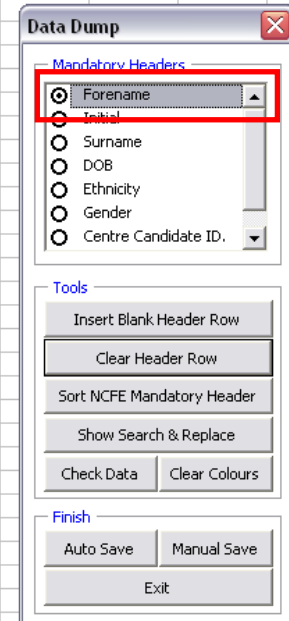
Data Dump

Mandatory Headers

Forename
Initial
Surname
DOB
Ethnicity
Gender
Centre Candidate ID.

Tools

Insert Blank Header Row

Clear Header Row

Sort NCFE Mandatory Header

Show Search & Replace

Check Data

Clear Colours

Finish

Auto Save

Manual Save

Exit